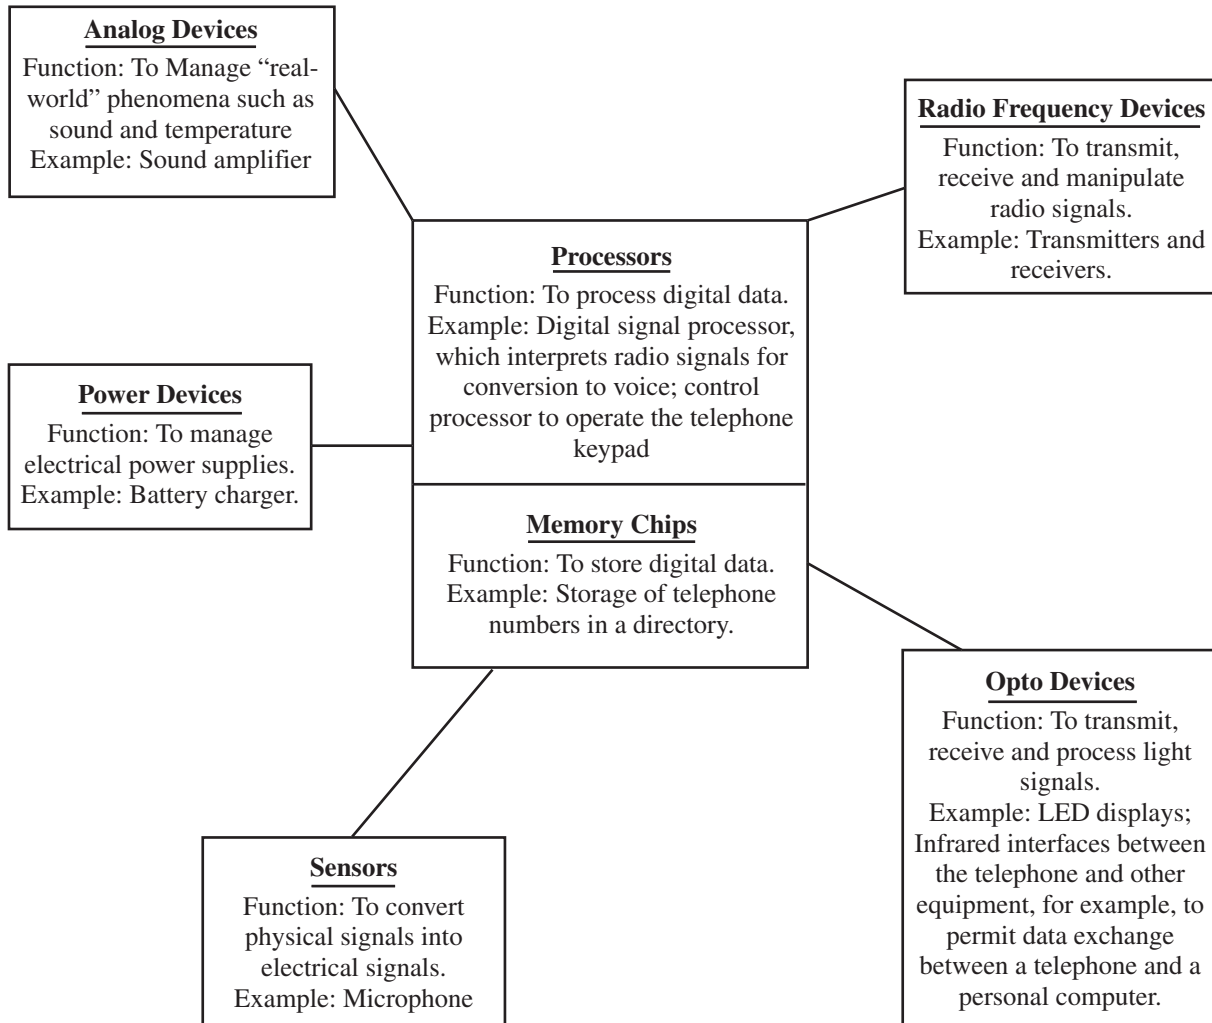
**Analog Devices**
Function: To Manage "real-world" phenomena such as sound and temperature
Example: Sound amplifier

**Radio Frequency Devices**
Function: To transmit, receive and manipulate radio signals.
Example: Transmitters and receivers.

**Processors**
Function: To process digital data.
Example: Digital signal processor, which interprets radio signals for conversion to voice; control processor to operate the telephone keypad

**Power Devices**
Function: To manage electrical power supplies.
Example: Battery charger.

**Memory Chips**
Function: To store digital data.
Example: Storage of telephone numbers in a directory.

**Opto Devices**
Function: To transmit, receive and process light signals.
Example: LED displays; Infrared interfaces between the telephone and other equipment, for example, to permit data exchange between a telephone and a personal computer.

**Sensors**
Function: To convert physical signals into electrical signals.
Example: Microphone